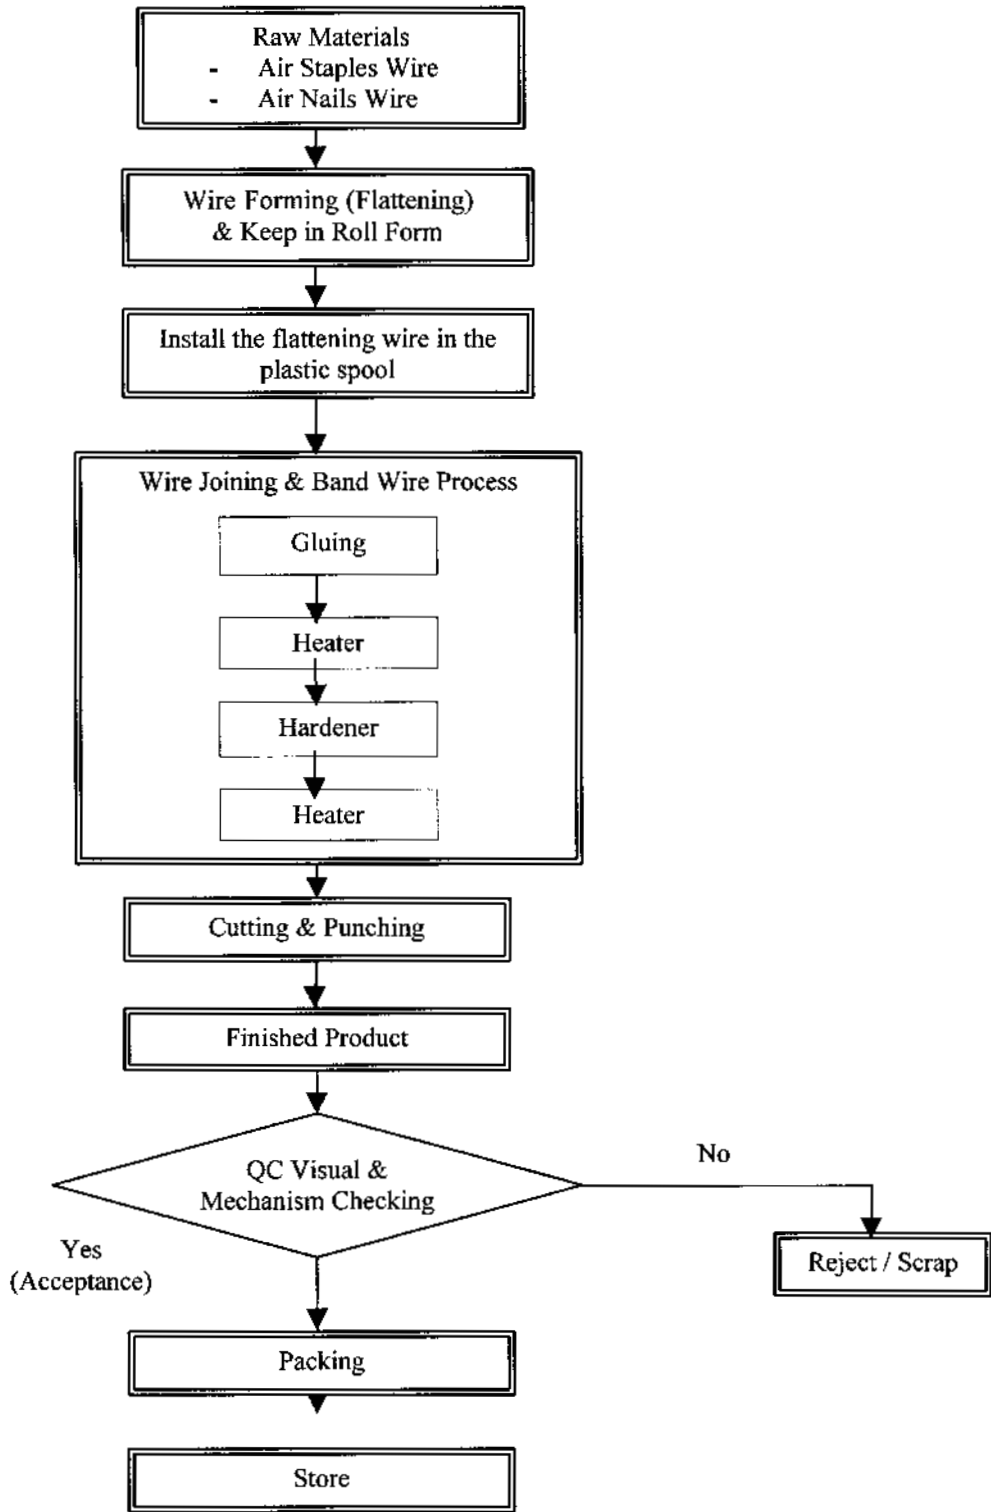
Raw Materials
- Air Staples Wire
- Air Nails Wire

Wire Forming (Flattening) & Keep in Roll Form

Install the flattening wire in the plastic spool

Wire Joining & Band Wire Process

Gluing

Heater

Hardener

Heater

Cutting & Punching

Finished Product

QC Visual & Mechanism Checking

No

Reject / Scrap

Yes (Acceptance)

Packing

Store